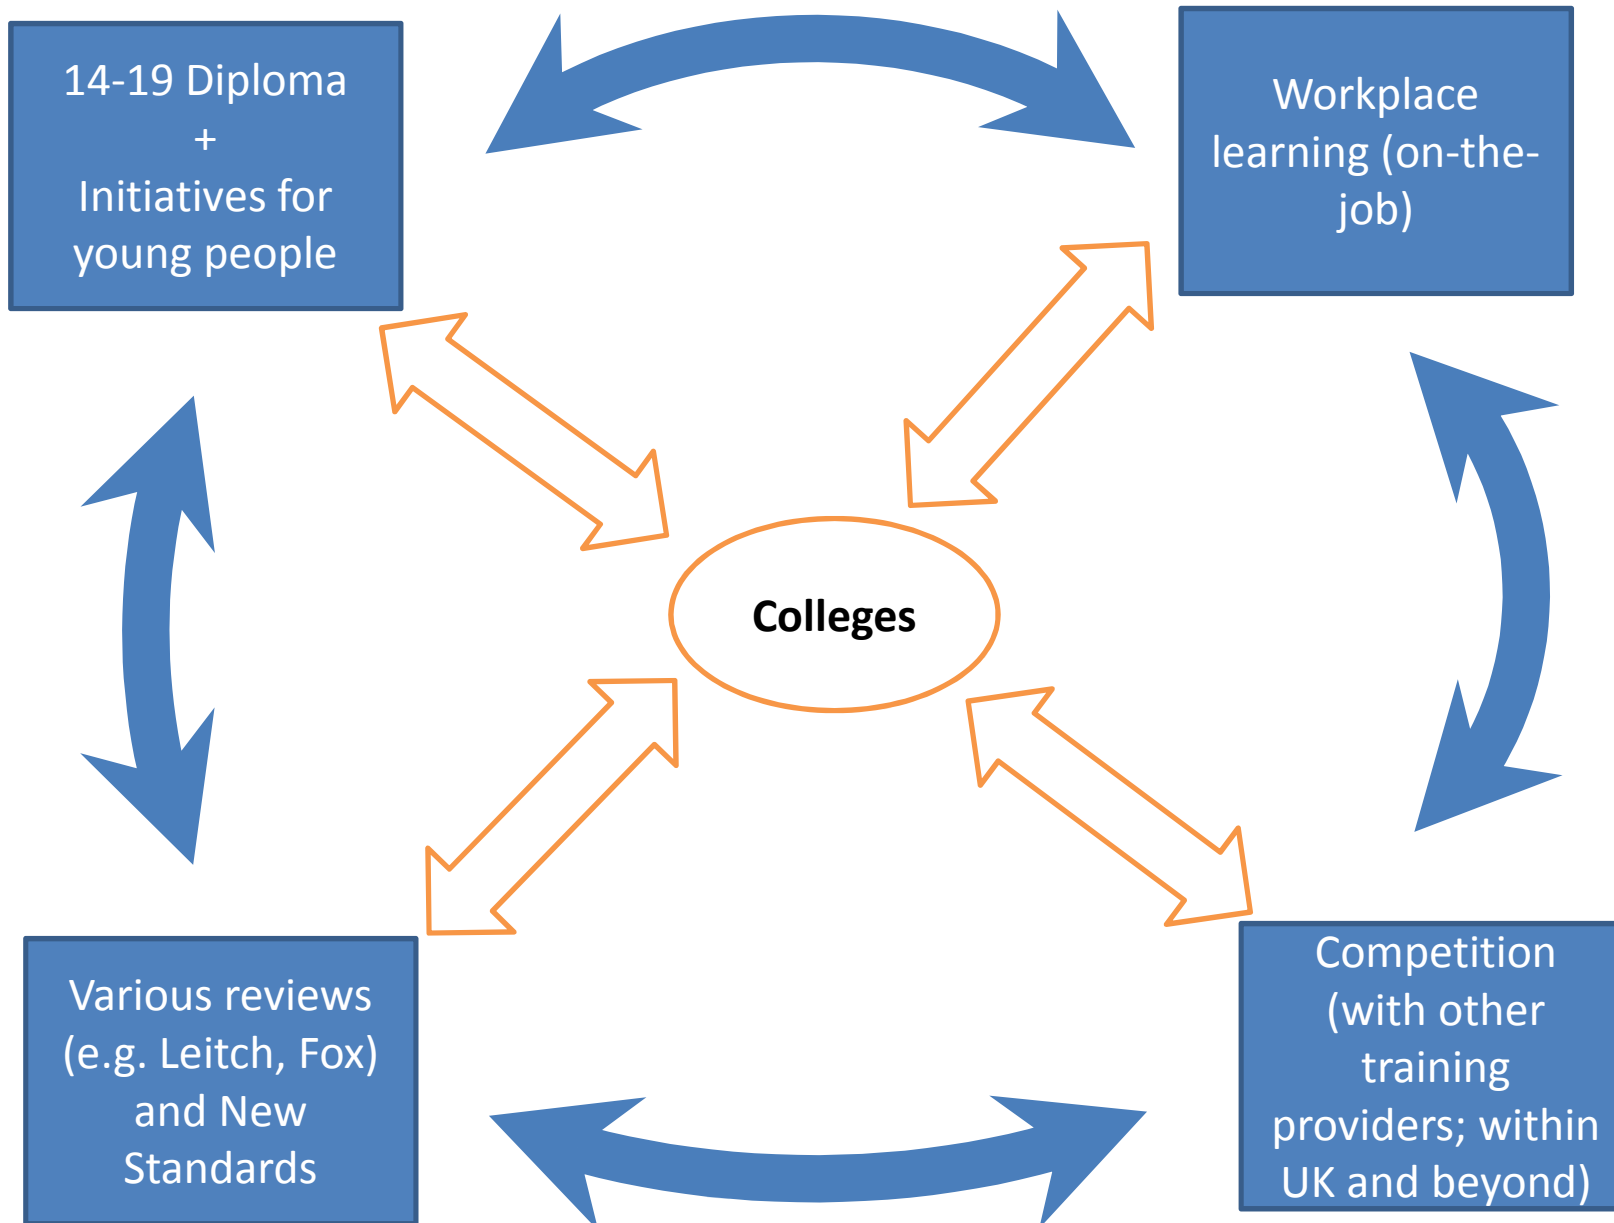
14-19 Diploma
+
Initiatives for young people

Workplace learning (on-the-job)

Colleges

Various reviews (e.g. Leitch, Fox) and New Standards

Competition (with other training providers; within UK and beyond)